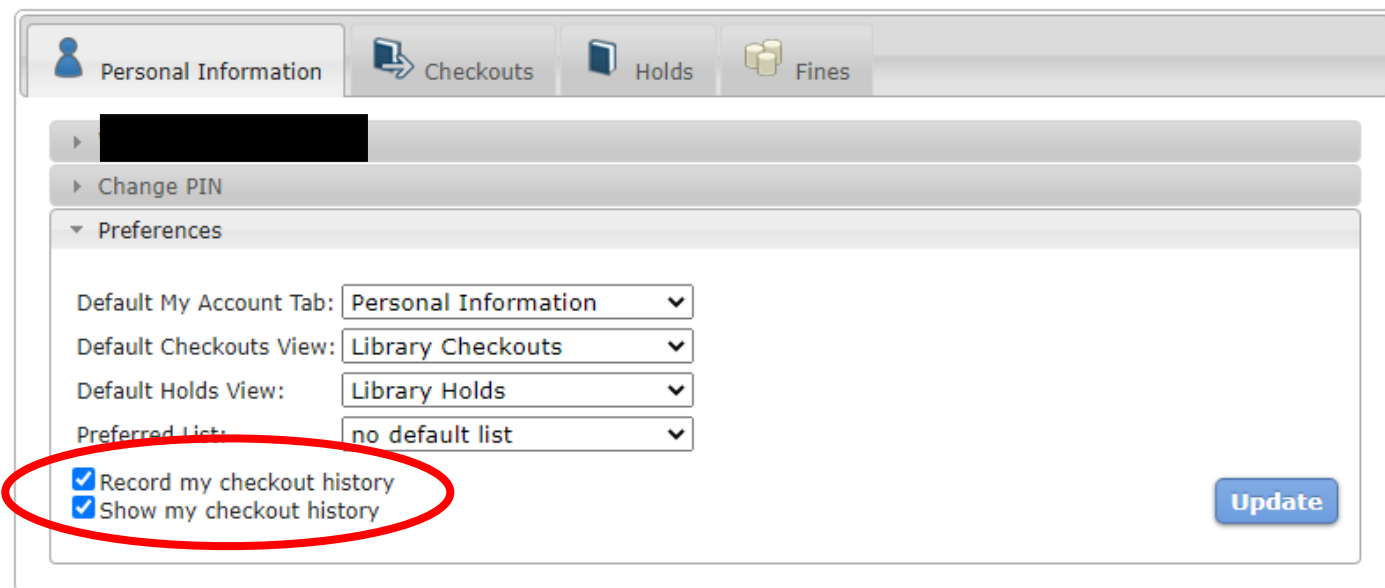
Personal Information | Checkouts | Holds | Fines

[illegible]

Change PIN

Preferences

Default My Account Tab: Personal Information

Default Checkouts View: Library Checkouts

Default Holds View: Library Holds

Preferred List: no default list

Record my checkout history

Show my checkout history

Update